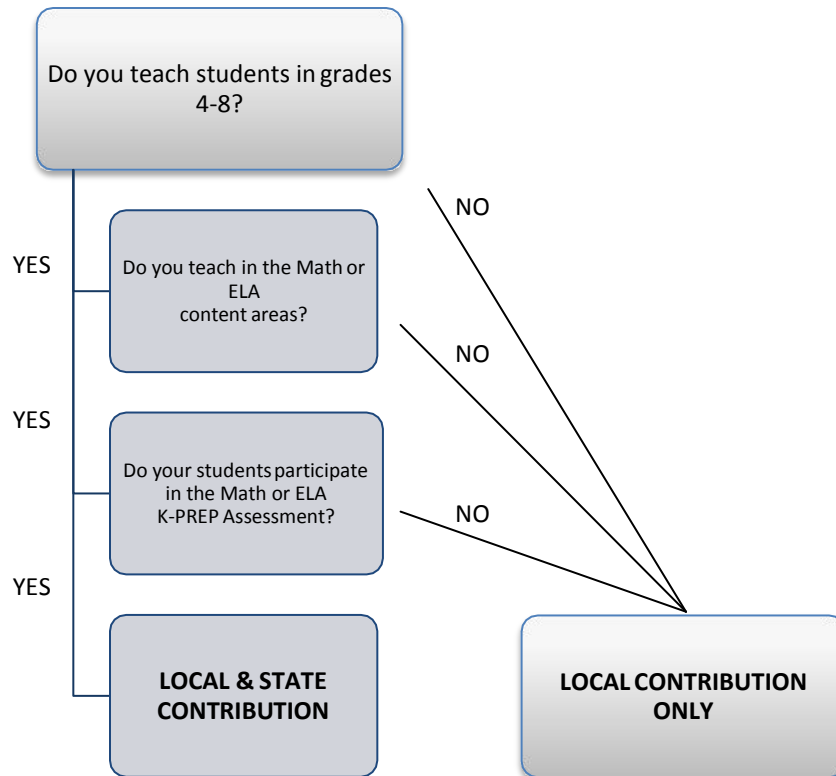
Do you teach students in grades 4-8?

NO

YES

Do you teach in the Math or ELA content areas?

NO

YES

Do your students participate in the Math or ELA K-PREP Assessment?

NO

YES

LOCAL & STATE CONTRIBUTION

LOCAL CONTRIBUTION ONLY